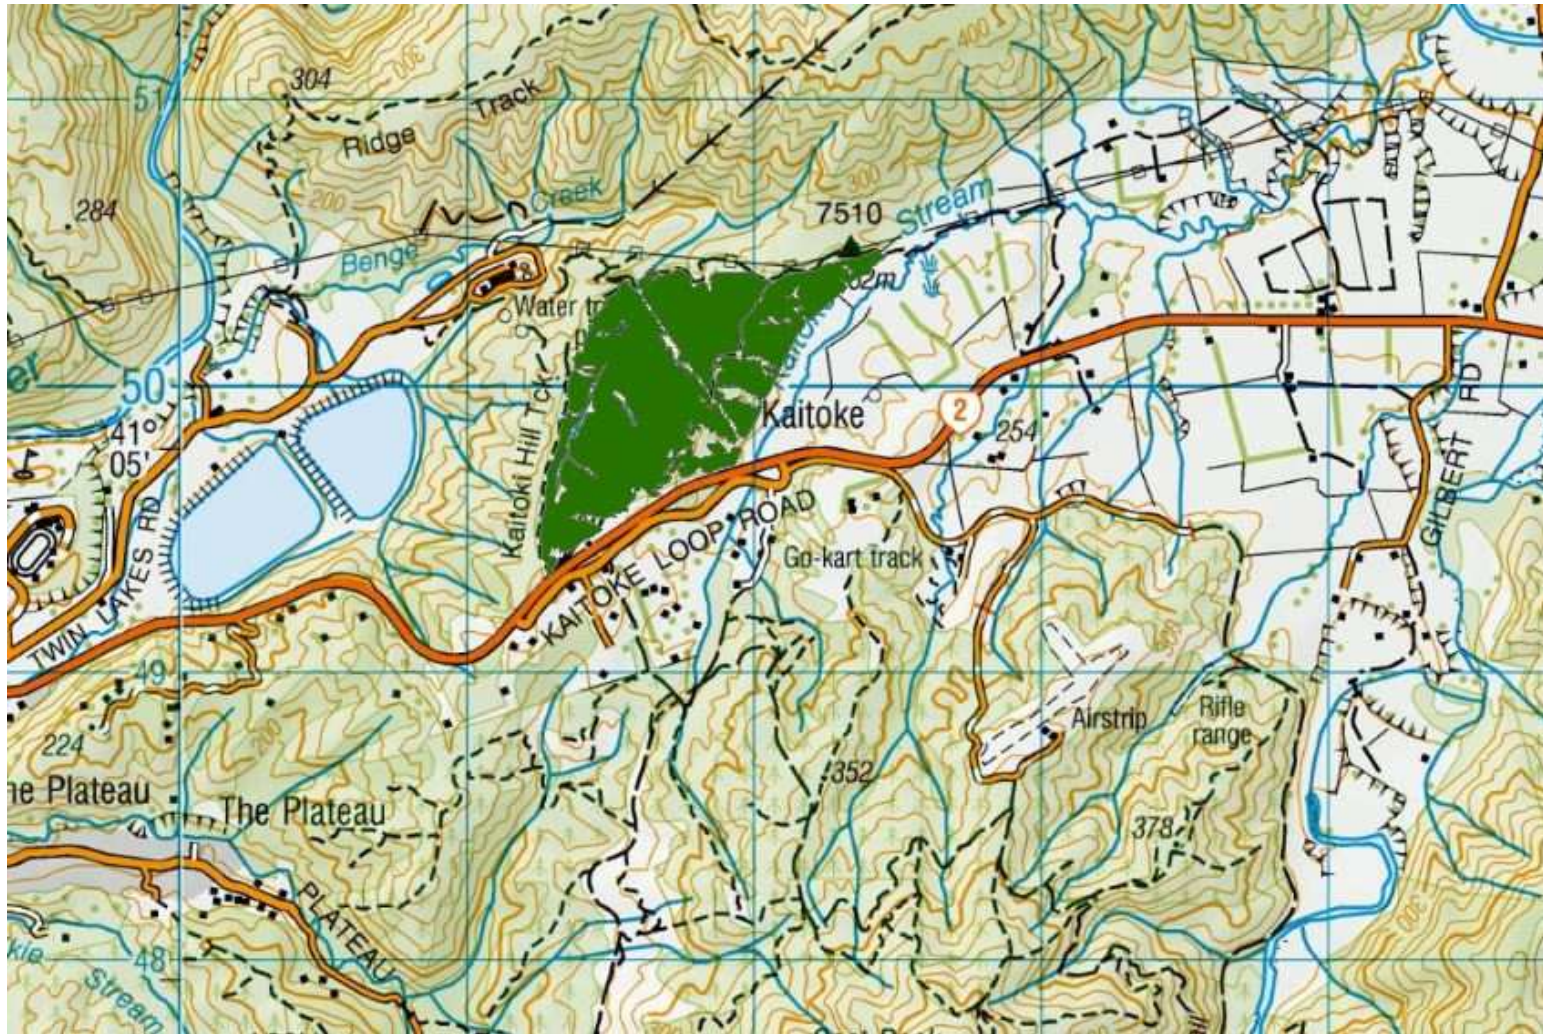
304
Ridge Track
51
284
200
Creek
300
7510
Stream
400
Benge
Water tr
302m
Kaitoke
er
50
41°
05'
Kaitoki Hill Tck
Kaitoke
2
254
RD
GILBERT
TWIN LAKES RD
KAITOKE LOOP ROAD
Go-kart track
49
224
Airstrip
Rifle range
352
he Plateau
The Plateau
378
PLATEAU
48
kie
Stream